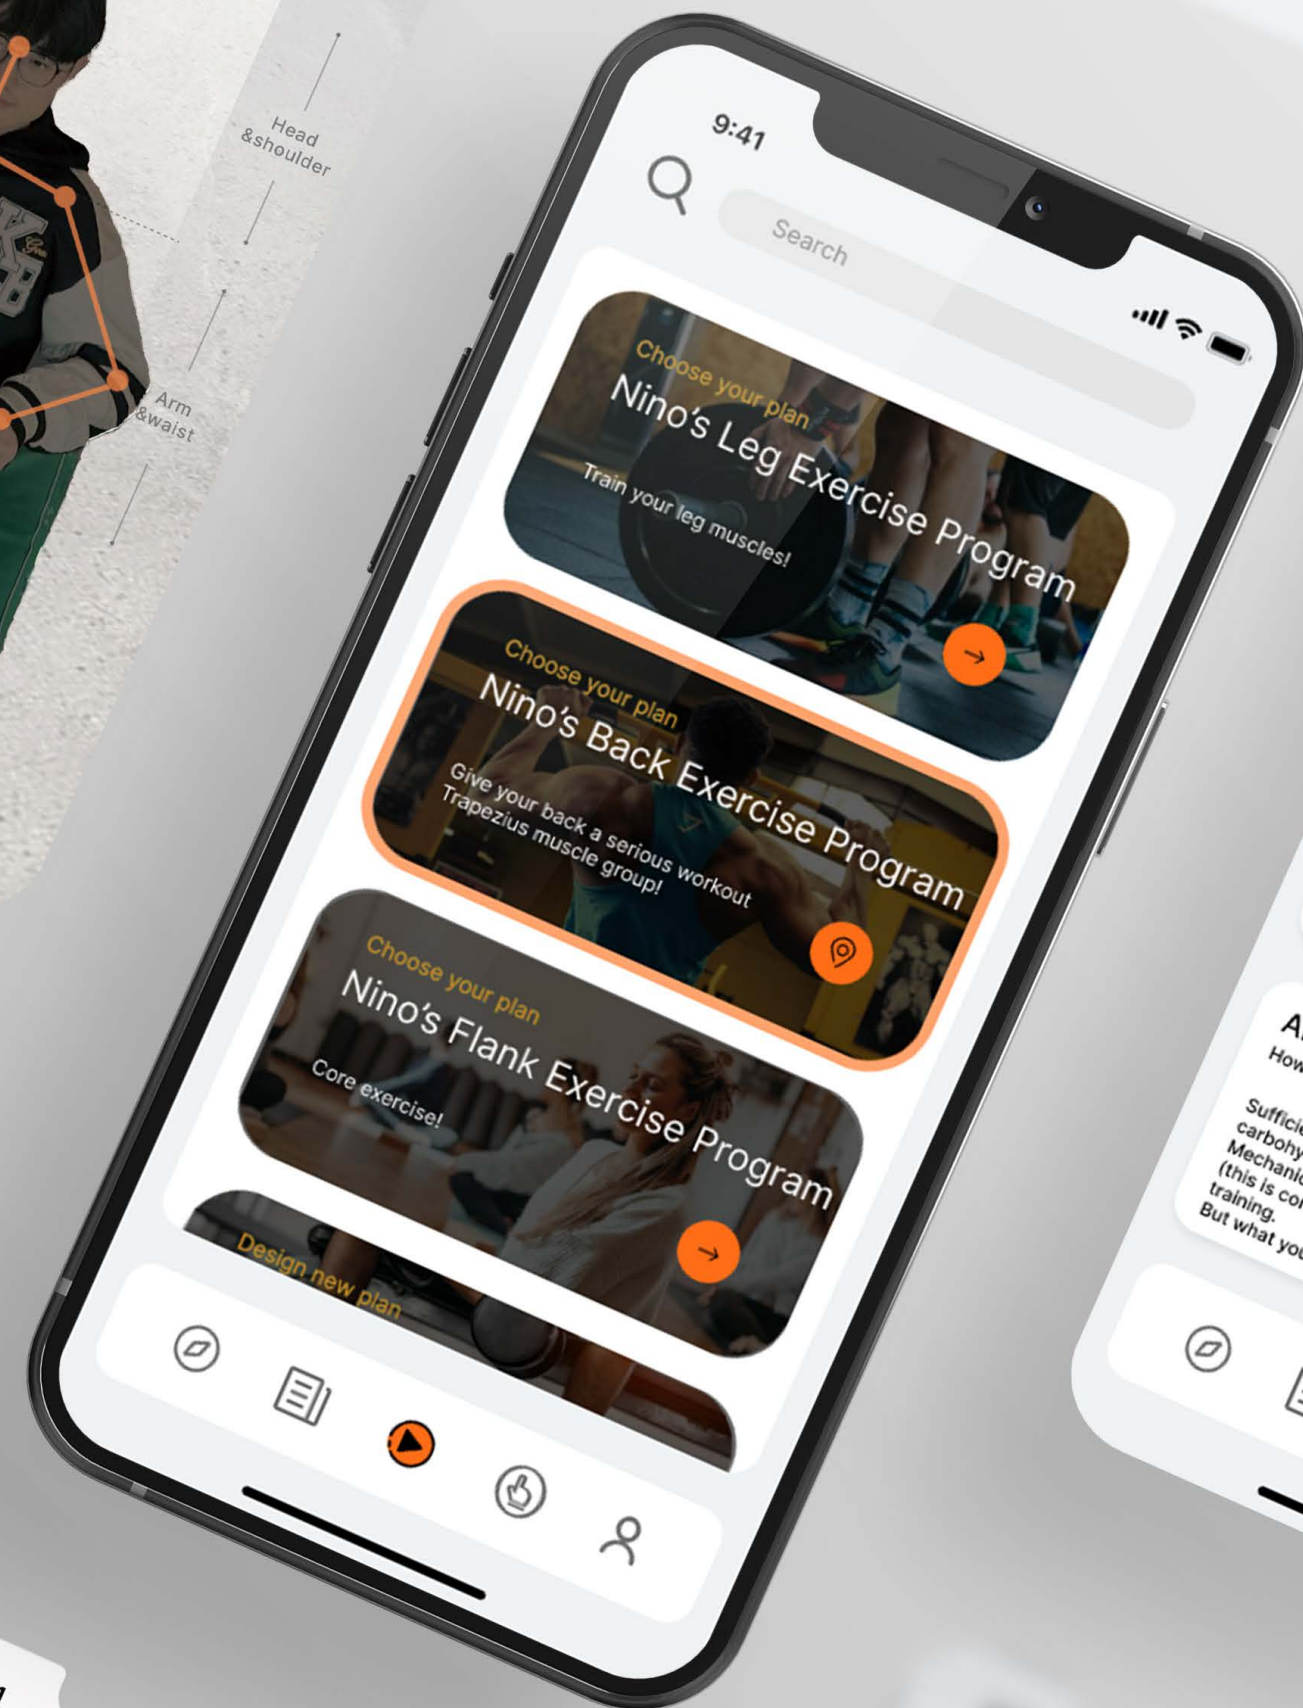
Head &shoulder

Arm &waist

9:41

Search

Choose your plan
Nino's Leg Exercise Program
Train your leg muscles!

Choose your plan
Nino's Back Exercise Program
Give your back a serious workout
Trapezius muscle group!

Choose your plan
Nino's Flank Exercise Program
Core exercise!

Design new plan

A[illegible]
How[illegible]

Suffici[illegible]
carbohy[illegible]
Mechanic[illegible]
(this is co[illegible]
training.
But what you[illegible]